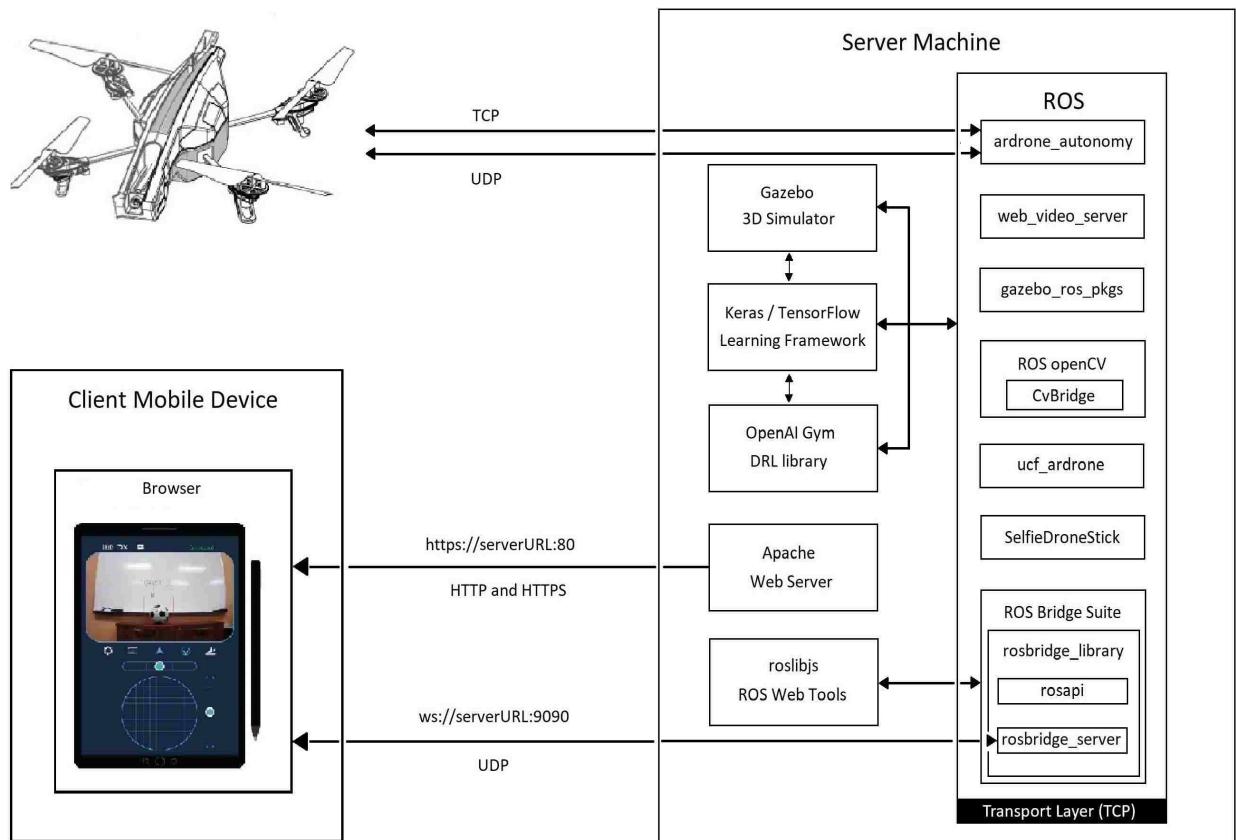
Server Machine

ROS

TCP

ardrone_autonomy

UDP

Gazebo
3D Simulator

web_video_server

gazebo_ros_pkgs

Keras / TensorFlow
Learning Framework

ROS openCV

CvBridge

Client Mobile Device

OpenAI Gym
DRL library

ucf_ardrone

Browser

SelfieDroneStick

https://serverURL:80

Apache
Web Server

HTTP and HTTPS

ROS Bridge Suite

rosbridge_library

roslibjs
ROS Web Tools

rosapi

ws://serverURL:9090

rosbridge_server

UDP

Transport Layer (TCP)